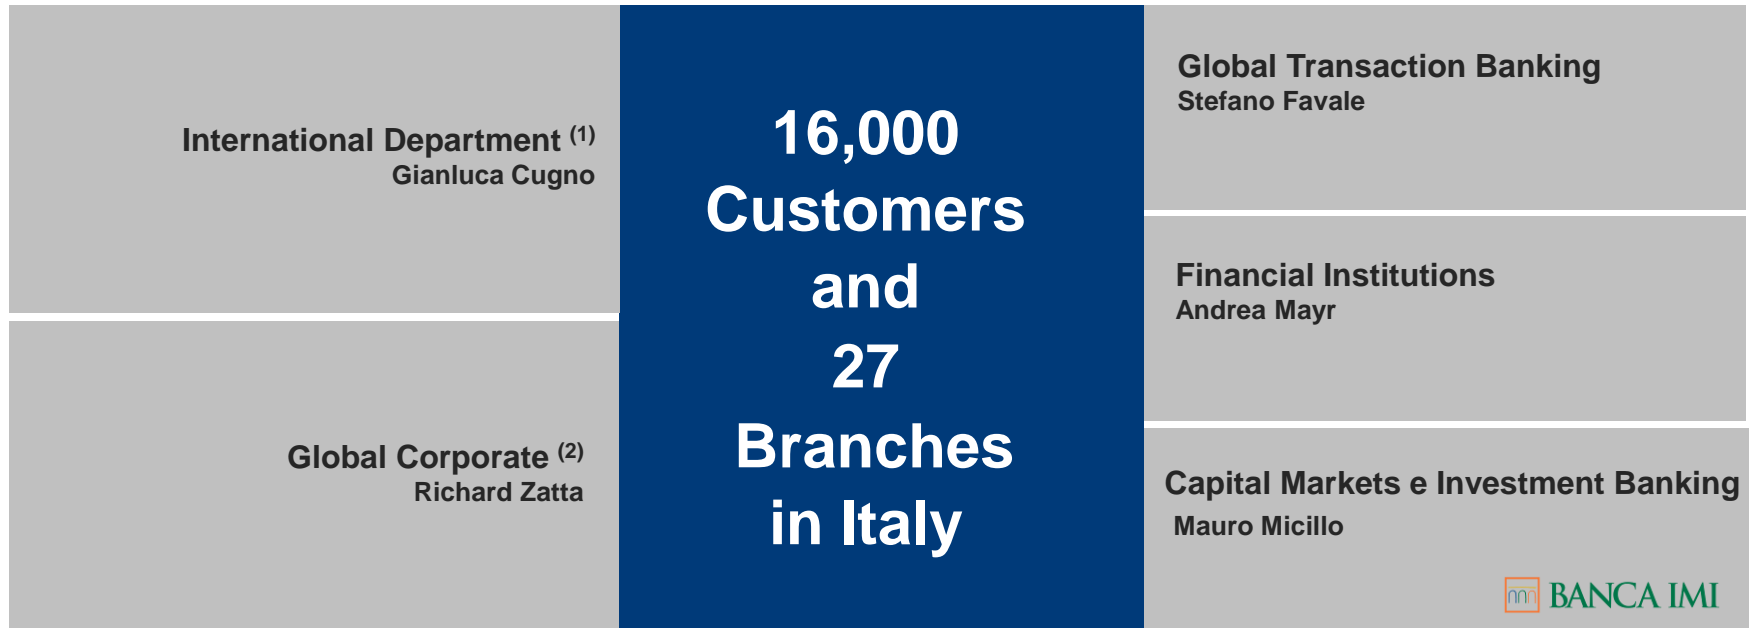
International Department $^{(1)}$
Gianluca Cugno

Global Corporate $^{(2)}$
Richard Zatta

16,000
Customers
and
27
Branches
in Italy

Global Transaction Banking
Stefano Favale

Financial Institutions
Andrea Mayr

Capital Markets e Investment Banking
Mauro Micillo

BANCA IMI